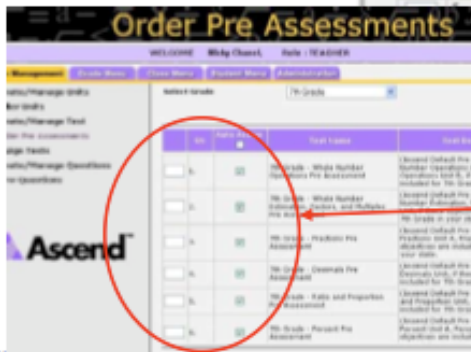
Order Pre Assessments

WELCOME Micky Chanel, Role : TEACHER

Management | Grade Menu | Class Menu | Student Menu | Administrator

eate/Manage Units
der Units
eate/Manage Test
der Pre Assessments
sign Tests
eate/Manage Questions
ew Questions

Ascend™

Select Grade 7th Grade

| | Sl. | Auto Assign | Test Name | Test De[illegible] |
|---|---|---|---|---|
| | 1. | | 7th Grade - Whole Number Operations Pre Assessment | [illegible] Ascend Default Pre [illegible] Number Operations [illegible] Operations Unit R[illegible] included for 7th Gra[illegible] |
| | 2. | | 7th Grade - Whole Number Estimation, Factors, and Multiples Pre Ass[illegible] | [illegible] Ascend Default Pre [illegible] Number Estimation, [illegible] 7th Grade in your d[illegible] |
| | 3. | | 7th Grade - Fractions Pre Assessment | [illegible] Ascend Default Pre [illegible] Fractions Unit R, F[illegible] objectives are inclu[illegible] your state. |
| | 4. | | 7th Grade - Decimals Pre Assessment | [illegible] Ascend Default Pre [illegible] Decimals Unit, if N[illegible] objectives are inclu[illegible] your state. |
| | 5. | | 7th Grade - Ratio and Proportion Pre Assessment | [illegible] Ascend Default Pre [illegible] and Proportion Unit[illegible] included for 7th Gra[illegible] |
| | 6. | | 7th Grade - Percent Pre Assessment | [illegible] Ascend Default Pre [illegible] Percent Unit R, Pe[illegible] objectives are inclu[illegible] |